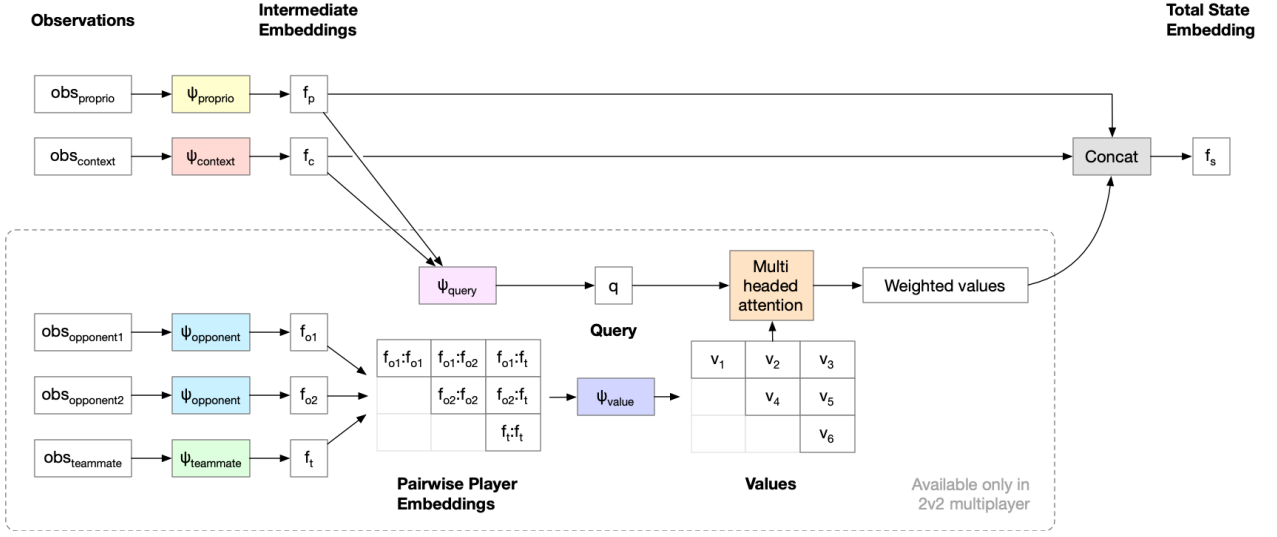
Observations

Intermediate Embeddings

Total State Embedding

$obs_{proprio}$ $\psi_{proprio}$ $f_p$

$obs_{context}$ $\psi_{context}$ $f_c$

Concat $f_s$

$\psi_{query}$ q

Multi headed attention

Weighted values

$obs_{opponent1}$ $\psi_{opponent}$ $f_{o1}$

$obs_{opponent2}$ $\psi_{opponent}$ $f_{o2}$

$obs_{teammate}$ $\psi_{teammate}$ $f_t$

Query

| $f_{o1}$:$f_{o1}$ | $f_{o1}$:$f_{o2}$ | $f_{o1}$:$f_t$ |
|---|---|---|
| | $f_{o2}$:$f_{o2}$ | $f_{o2}$:$f_t$ |
| | | $f_t$:$f_t$ |

$\psi_{value}$

| $v_1$ | $v_2$ | $v_3$ |
|---|---|---|
| | $v_4$ | $v_5$ |
| | | $v_6$ |

Pairwise Player Embeddings

Values

Available only in 2v2 multiplayer